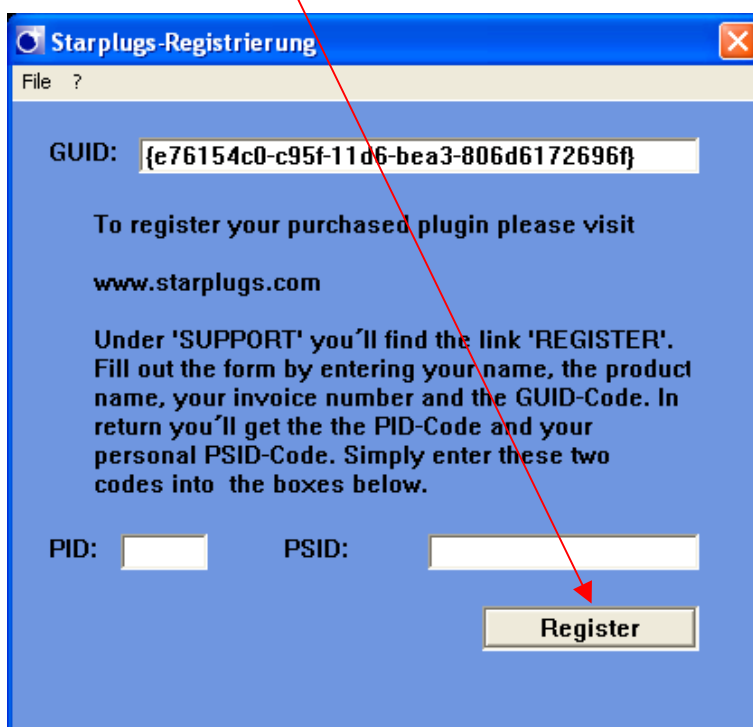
Starplugs-Registrierung

File ?

GUID: {e76154c0-c95f-11d6-bea3-806d6172696f}

To register your purchased plugin please visit

www.starplugs.com

Under 'SUPPORT' you´ll find the link 'REGISTER'. Fill out the form by entering your name, the product name, your invoice number and the GUID-Code. In return you´ll get the the PID-Code and your personal PSID-Code. Simply enter these two codes into the boxes below.

PID:

PSID:

Register